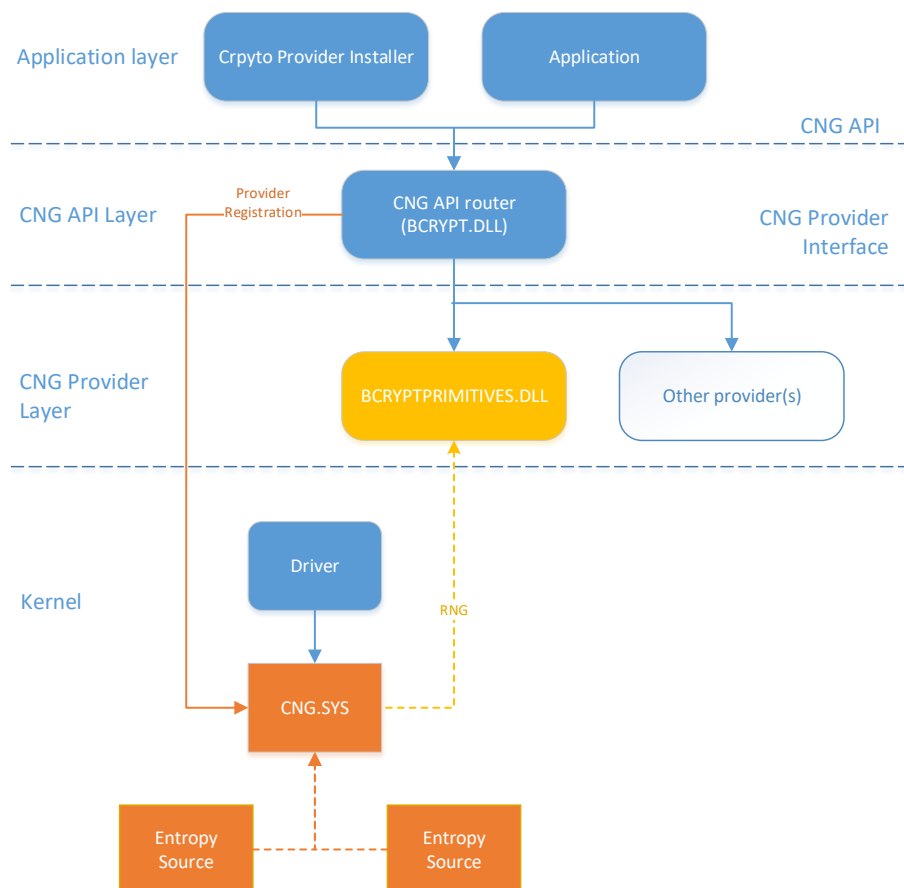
Application layer

Crpyto Provider Installer

Application

CNG API

CNG API Layer

Provider Registration

CNG API router (BCRYPT.DLL)

CNG Provider Interface

CNG Provider Layer

BCRYPTPRIMITIVES.DLL

Other provider(s)

Kernel

Driver

RNG

CNG.SYS

Entropy Source

Entropy Source